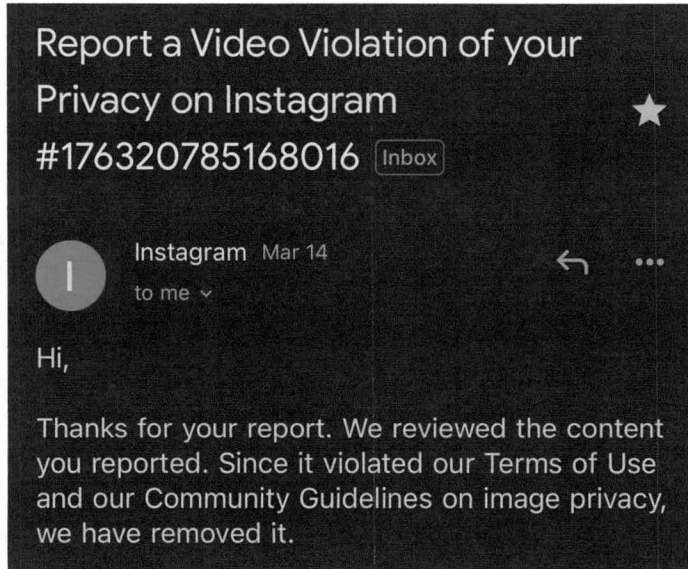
Report a Video Violation of your Privacy on Instagram #176320785168016 Inbox

I

Instagram Mar 14
to me

Hi,

Thanks for your report. We reviewed the content you reported. Since it violated our Terms of Use and our Community Guidelines on image privacy, we have removed it.